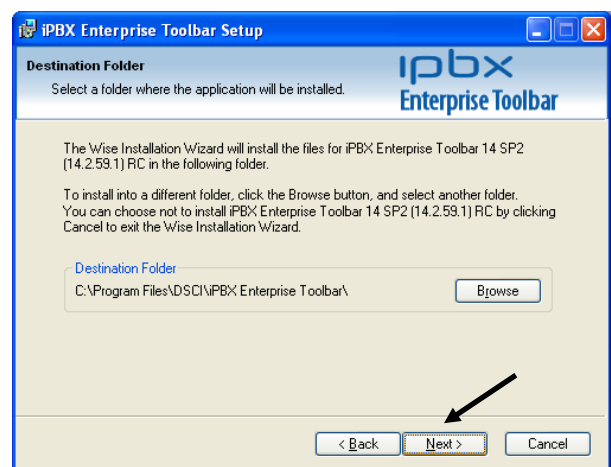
iPBX Enterprise Toolbar Setup

Destination Folder

Select a folder where the application will be installed.

ipbx
Enterprise Toolbar

The Wise Installation Wizard will install the files for iPBX Enterprise Toolbar 14 SP2 (14.2.59.1) RC in the following folder.

To install into a different folder, click the Browse button, and select another folder. You can choose not to install iPBX Enterprise Toolbar 14 SP2 (14.2.59.1) RC by clicking Cancel to exit the Wise Installation Wizard.

Destination Folder

C:\Program Files\DSCI\iPBX Enterprise Toolbar\

Browse

< Back

Next >

Cancel